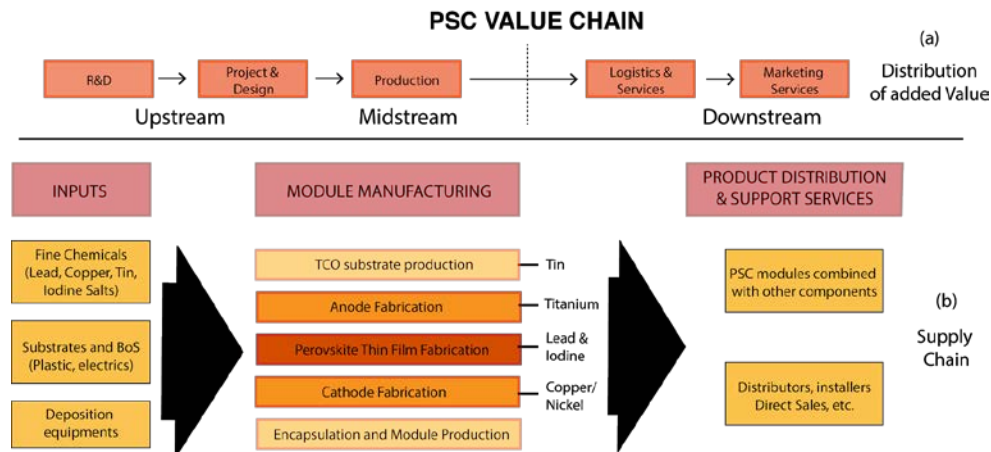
PSC VALUE CHAIN

R&D → Project & Design → Production → Logistics & Services → Marketing Services

(a) Distribution of added Value

Upstream

Midstream

Downstream

INPUTS

Fine Chemicals (Lead, Copper, Tin, Iodine Salts)

Substrates and BoS (Plastic, electrics)

Deposition equipments

MODULE MANUFACTURING

TCO substrate production

Tin

Anode Fabrication

Titanium

Perovskite Thin Film Fabrication

Lead & Iodine

Cathode Fabrication

Copper/ Nickel

Encapsulation and Module Production

PRODUCT DISTRIBUTION & SUPPORT SERVICES

PSC modules combined with other components

Distributors, installers Direct Sales, etc.

(b) Supply Chain